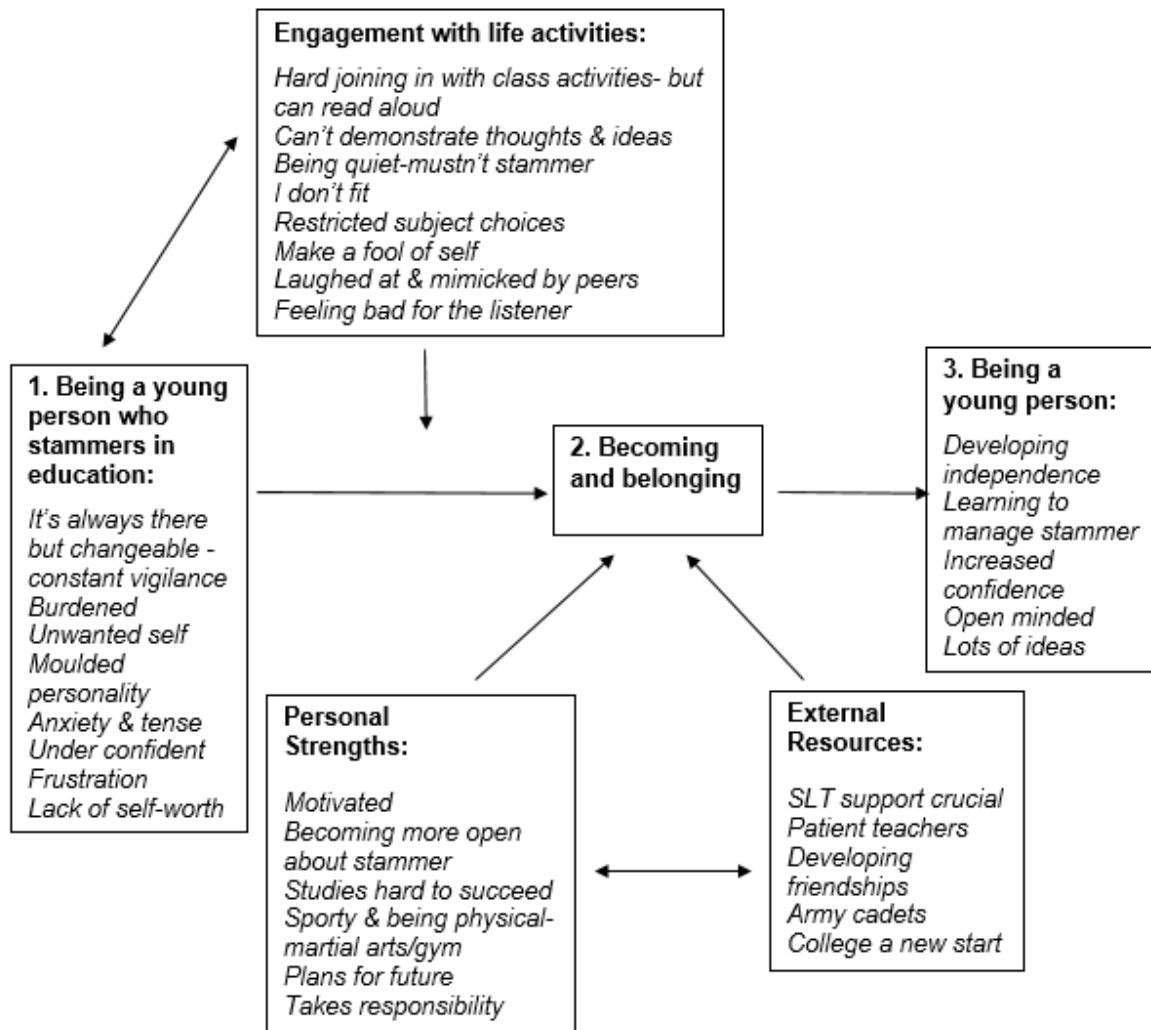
**Engagement with life activities:**

Hard joining in with class activities- but can read aloud
Can't demonstrate thoughts & ideas
Being quiet-mustn't stammer
I don't fit
Restricted subject choices
Make a fool of self
Laughed at & mimicked by peers
Feeling bad for the listener

**1. Being a young person who stammers in education:**

It's always there but changeable - constant vigilance
Burdened
Unwanted self
Moulded personality
Anxiety & tense
Under confident
Frustration
Lack of self-worth

**2. Becoming and belonging**

**3. Being a young person:**

Developing independence
Learning to manage stammer
Increased confidence
Open minded
Lots of ideas

**Personal Strengths:**

Motivated
Becoming more open about stammer
Studies hard to succeed
Sporty & being physical- martial arts/gym
Plans for future
Takes responsibility

**External Resources:**

SLT support crucial
Patient teachers
Developing friendships
Army cadets
College a new start